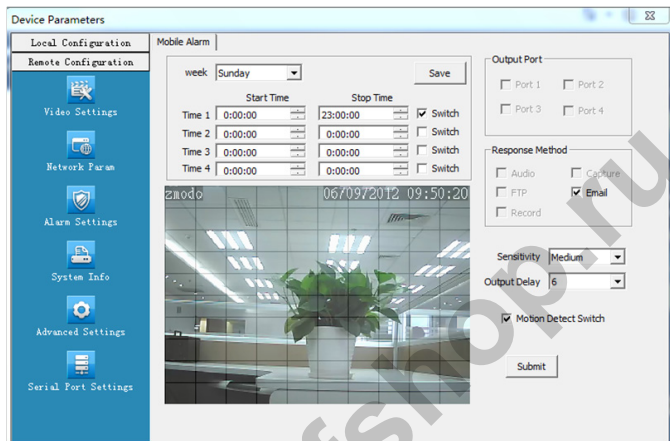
Device Parameters

Local Configuration
Remote Configuration
Video Settings
Network Param
Alarm Settings
System Info
Advanced Settings
Serial Port Settings

Mobile Alarm

week Sunday
Save

Start Time
Stop Time

| | Start Time | Stop Time | |
|---|---|---|---|
| Time 1 | 0:00:00 | 23:00:00 | Switch |
| Time 2 | 0:00:00 | 0:00:00 | Switch |
| Time 3 | 0:00:00 | 0:00:00 | Switch |
| Time 4 | 0:00:00 | 0:00:00 | Switch |

zmodo 06/09/2012 09:50:20

Output Port
Port 1
Port 2
Port 3
Port 4

Response Method
Audio
Capture
FTP
Email
Record

Sensitivity Medium
Output Delay 6

Motion Detect Switch

Submit

fshop.ru